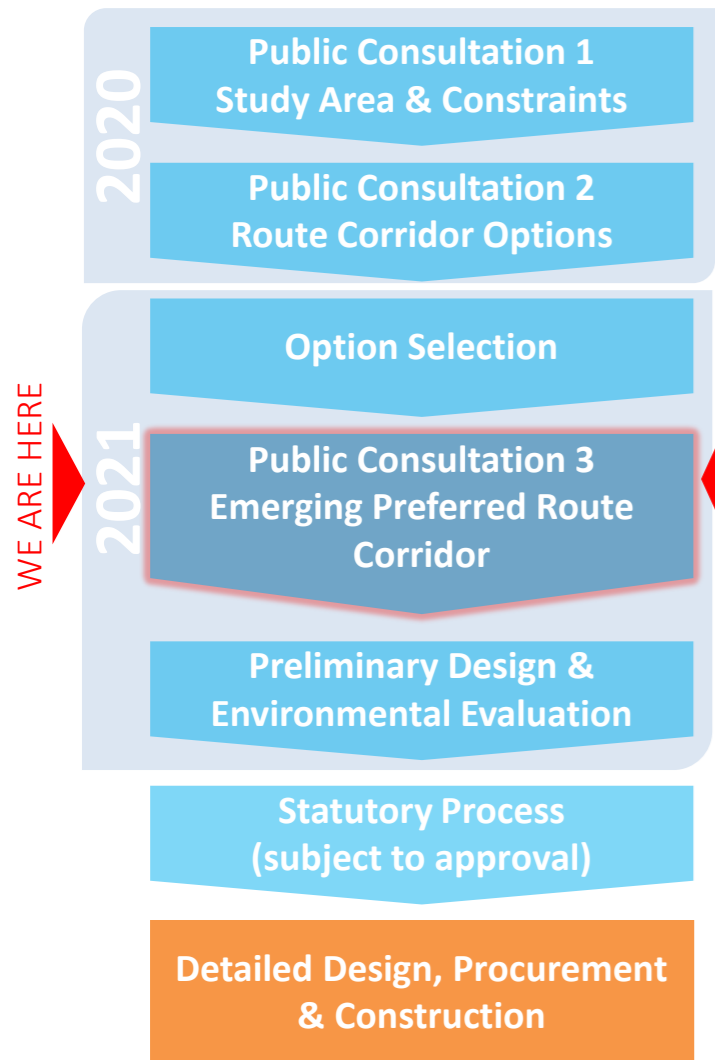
2020

Public Consultation 1
Study Area & Constraints

Public Consultation 2
Route Corridor Options

2021

Option Selection

WE ARE HERE

Public Consultation 3
Emerging Preferred Route Corridor

Preliminary Design & Environmental Evaluation

Statutory Process
(subject to approval)

Detailed Design, Procurement & Construction